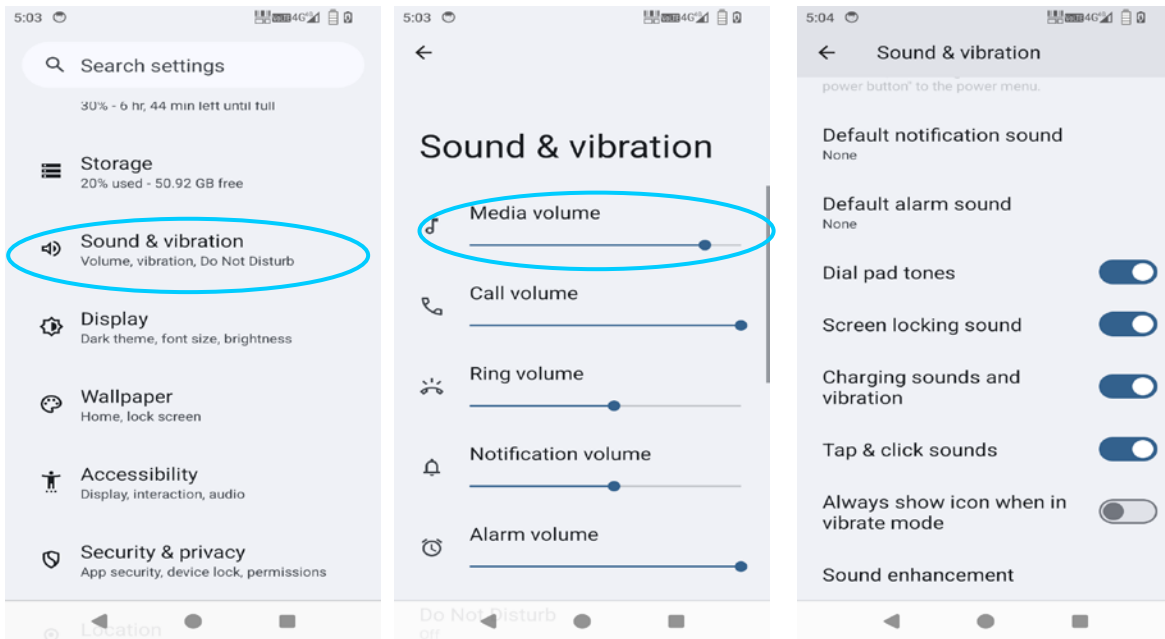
5:03

Search settings

30% - 6 hr, 44 min left until full

Storage
20% used - 50.92 GB free

Sound & vibration
Volume, vibration, Do Not Disturb

Display
Dark theme, font size, brightness

Wallpaper
Home, lock screen

Accessibility
Display, interaction, audio

Security & privacy
App security, device lock, permissions

Location

5:03

Sound & vibration

Media volume

Call volume

Ring volume

Notification volume

Alarm volume

Do Not Disturb
Off

5:04

Sound & vibration

power button" to the power menu.

Default notification sound
None

Default alarm sound
None

Dial pad tones

Screen locking sound

Charging sounds and vibration

Tap & click sounds

Always show icon when in vibrate mode

Sound enhancement